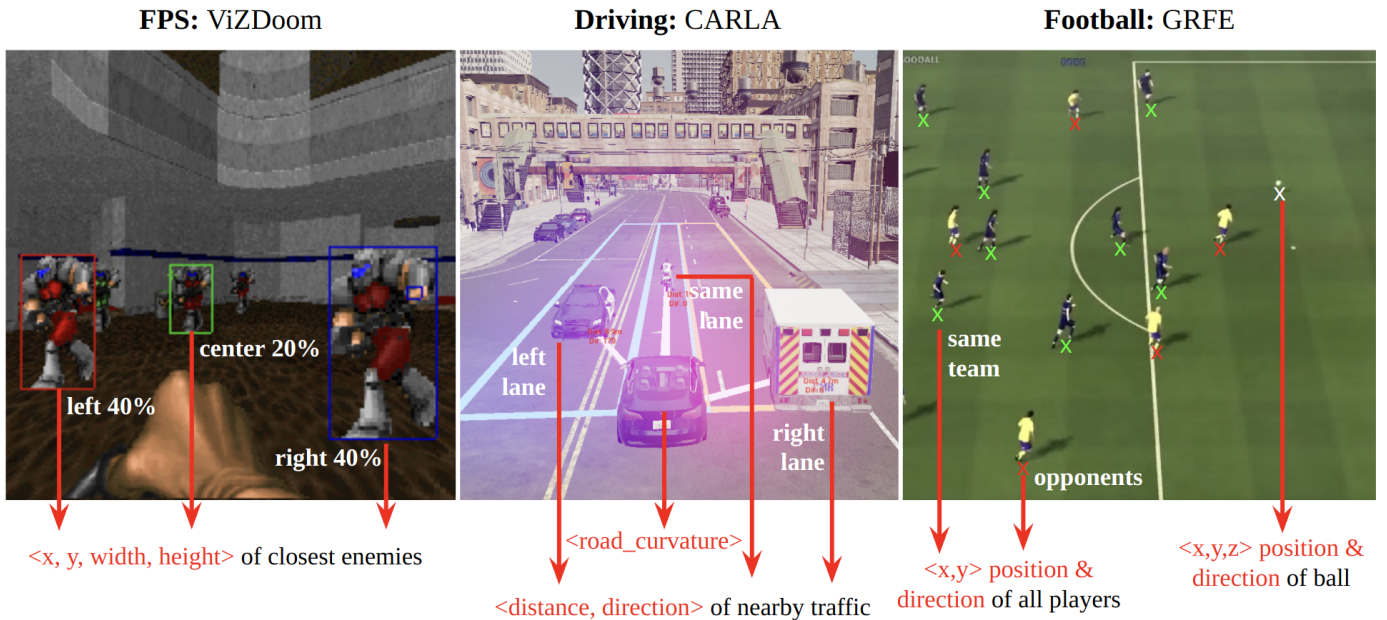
**FPS:** ViZDoom

**Driving:** CARLA

**Football:** GRFE

center 20%

left 40%

right 40%

<x, y, width, height> of closest enemies

same lane

left lane

right lane

<road_curvature>

<distance, direction> of nearby traffic

same team

opponents

<x,y> position & direction of all players

<x,y,z> position & direction of ball